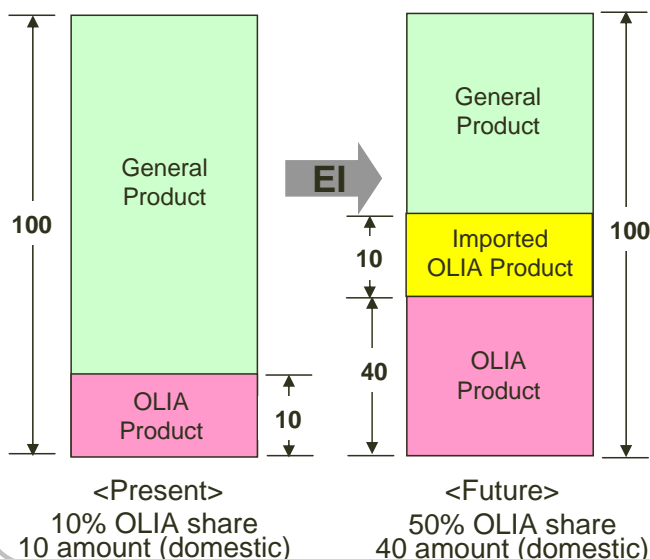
100

General Product

OLIA Product

10

EI

General Product

10

Imported OLIA Product

100

40

OLIA Product

<Present>
10% OLIA share
10 amount (domestic)

<Future>
50% OLIA share
40 amount (domestic)